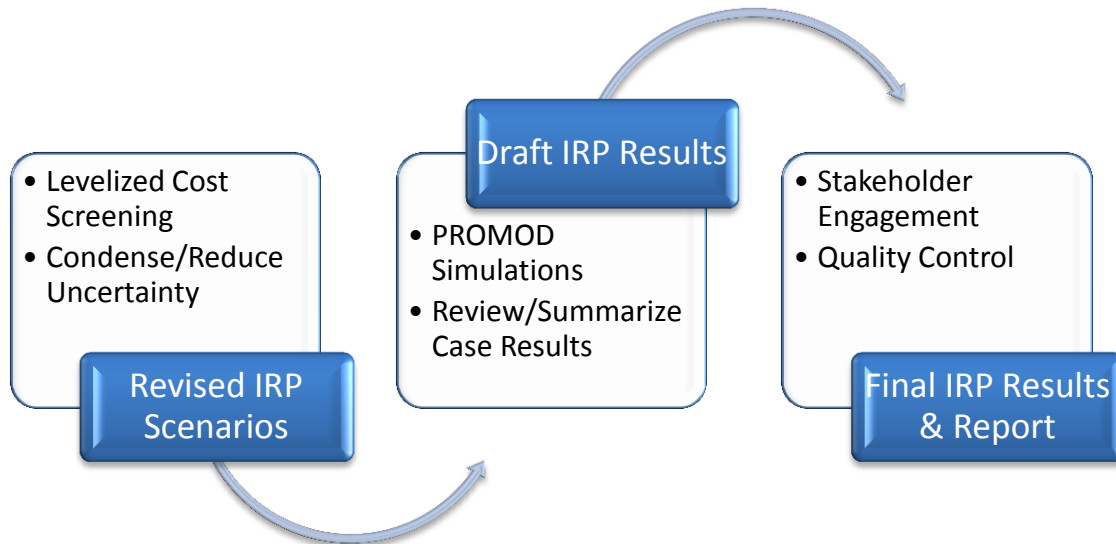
• Levelized Cost Screening
• Condense/Reduce Uncertainty

Revised IRP Scenarios

Draft IRP Results

• PROMOD Simulations
• Review/Summarize Case Results

• Stakeholder Engagement
• Quality Control

Final IRP Results & Report